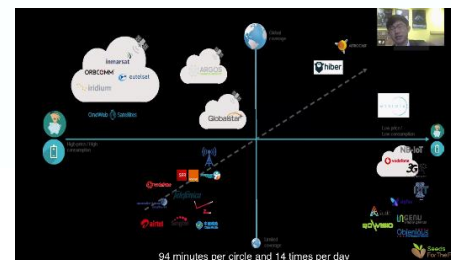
Inmarsat
ORBCOMM
eutelsat
iridium
ARGOS
OneWeb Satellites
Globalstar
Global coverage
hiber
High price / High consumption
Low price / Low consumption
vodafone
NB-IoT
3G
airtel
Local coverage
Sigfox
LoRa
Seeds For Thee
94 minutes per circle and 14 times per day